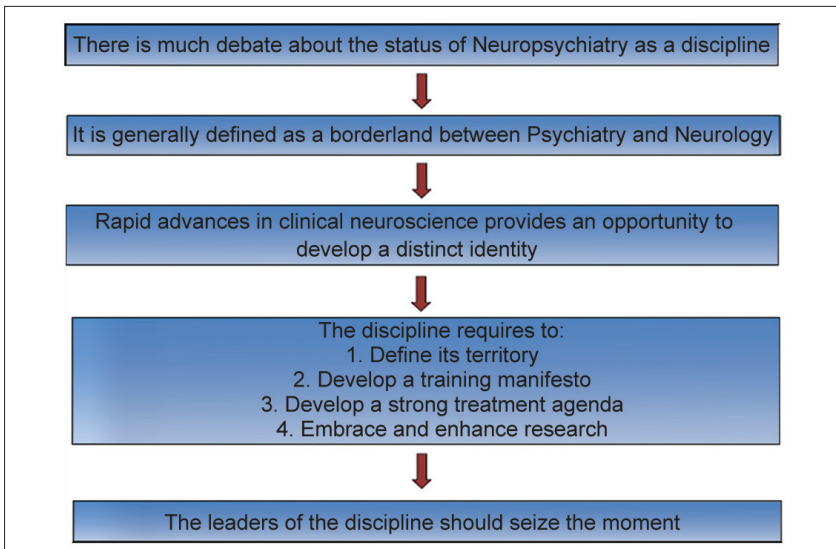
There is much debate about the status of Neuropsychiatry as a discipline

It is generally defined as a borderland between Psychiatry and Neurology

Rapid advances in clinical neuroscience provides an opportunity to develop a distinct identity

The discipline requires to:
1. Define its territory
2. Develop a training manifesto
3. Develop a strong treatment agenda
4. Embrace and enhance research

The leaders of the discipline should seize the moment